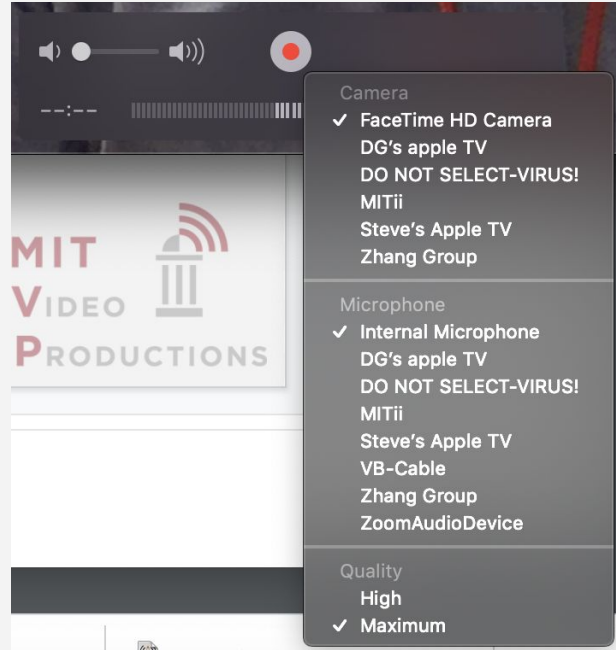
--:--

MIT
VIDEO
PRODUCTIONS

Camera
✓ FaceTime HD Camera
DG's apple TV
DO NOT SELECT-VIRUS!
MITii
Steve's Apple TV
Zhang Group

Microphone
✓ Internal Microphone
DG's apple TV
DO NOT SELECT-VIRUS!
MITii
Steve's Apple TV
VB-Cable
Zhang Group
ZoomAudioDevice

Quality
High
✓ Maximum